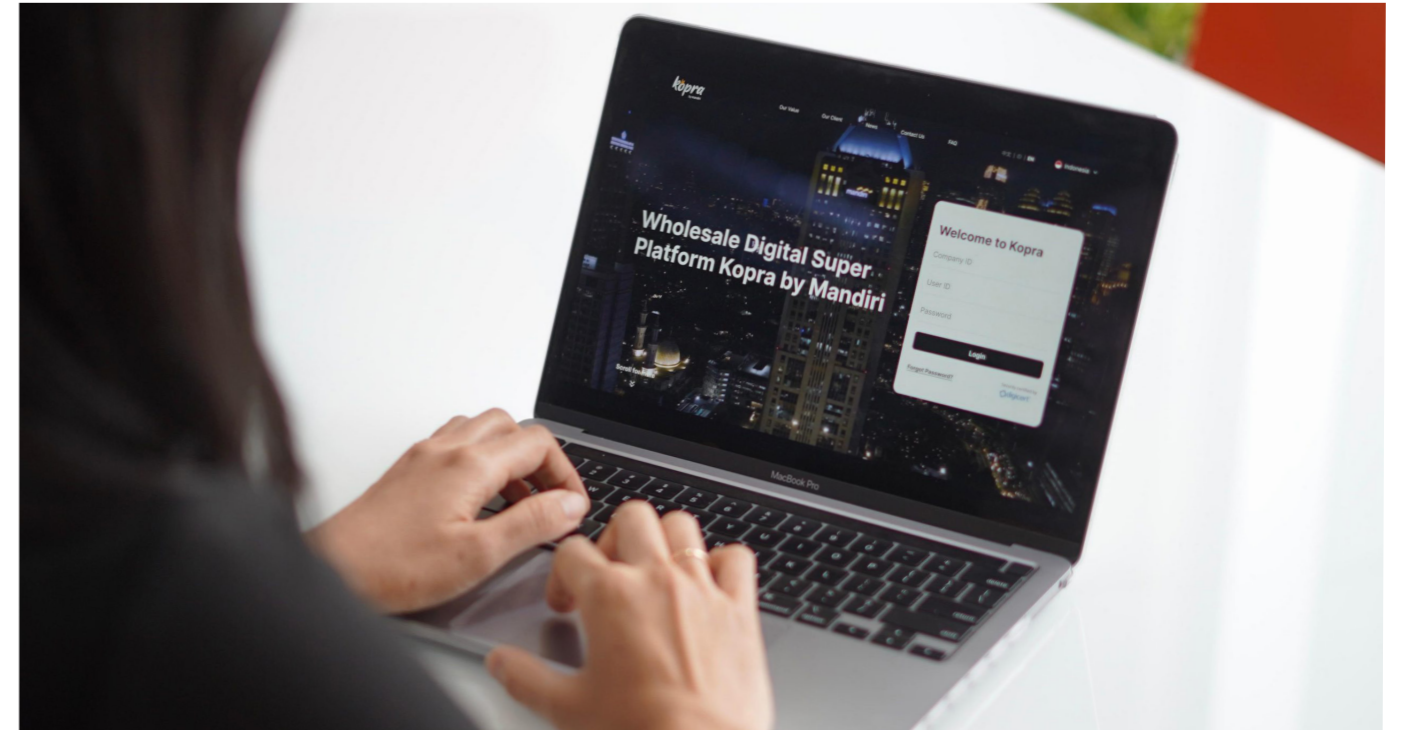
kopra

Our Value Our Client News Contact Us FAQ

Indonesia

Wholesale Digital Super Platform Kopra by Mandiri

Scroll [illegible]

Welcome to Kopra

Company ID

User ID

Password

Login

Forgot Password?

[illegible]

MacBook Pro